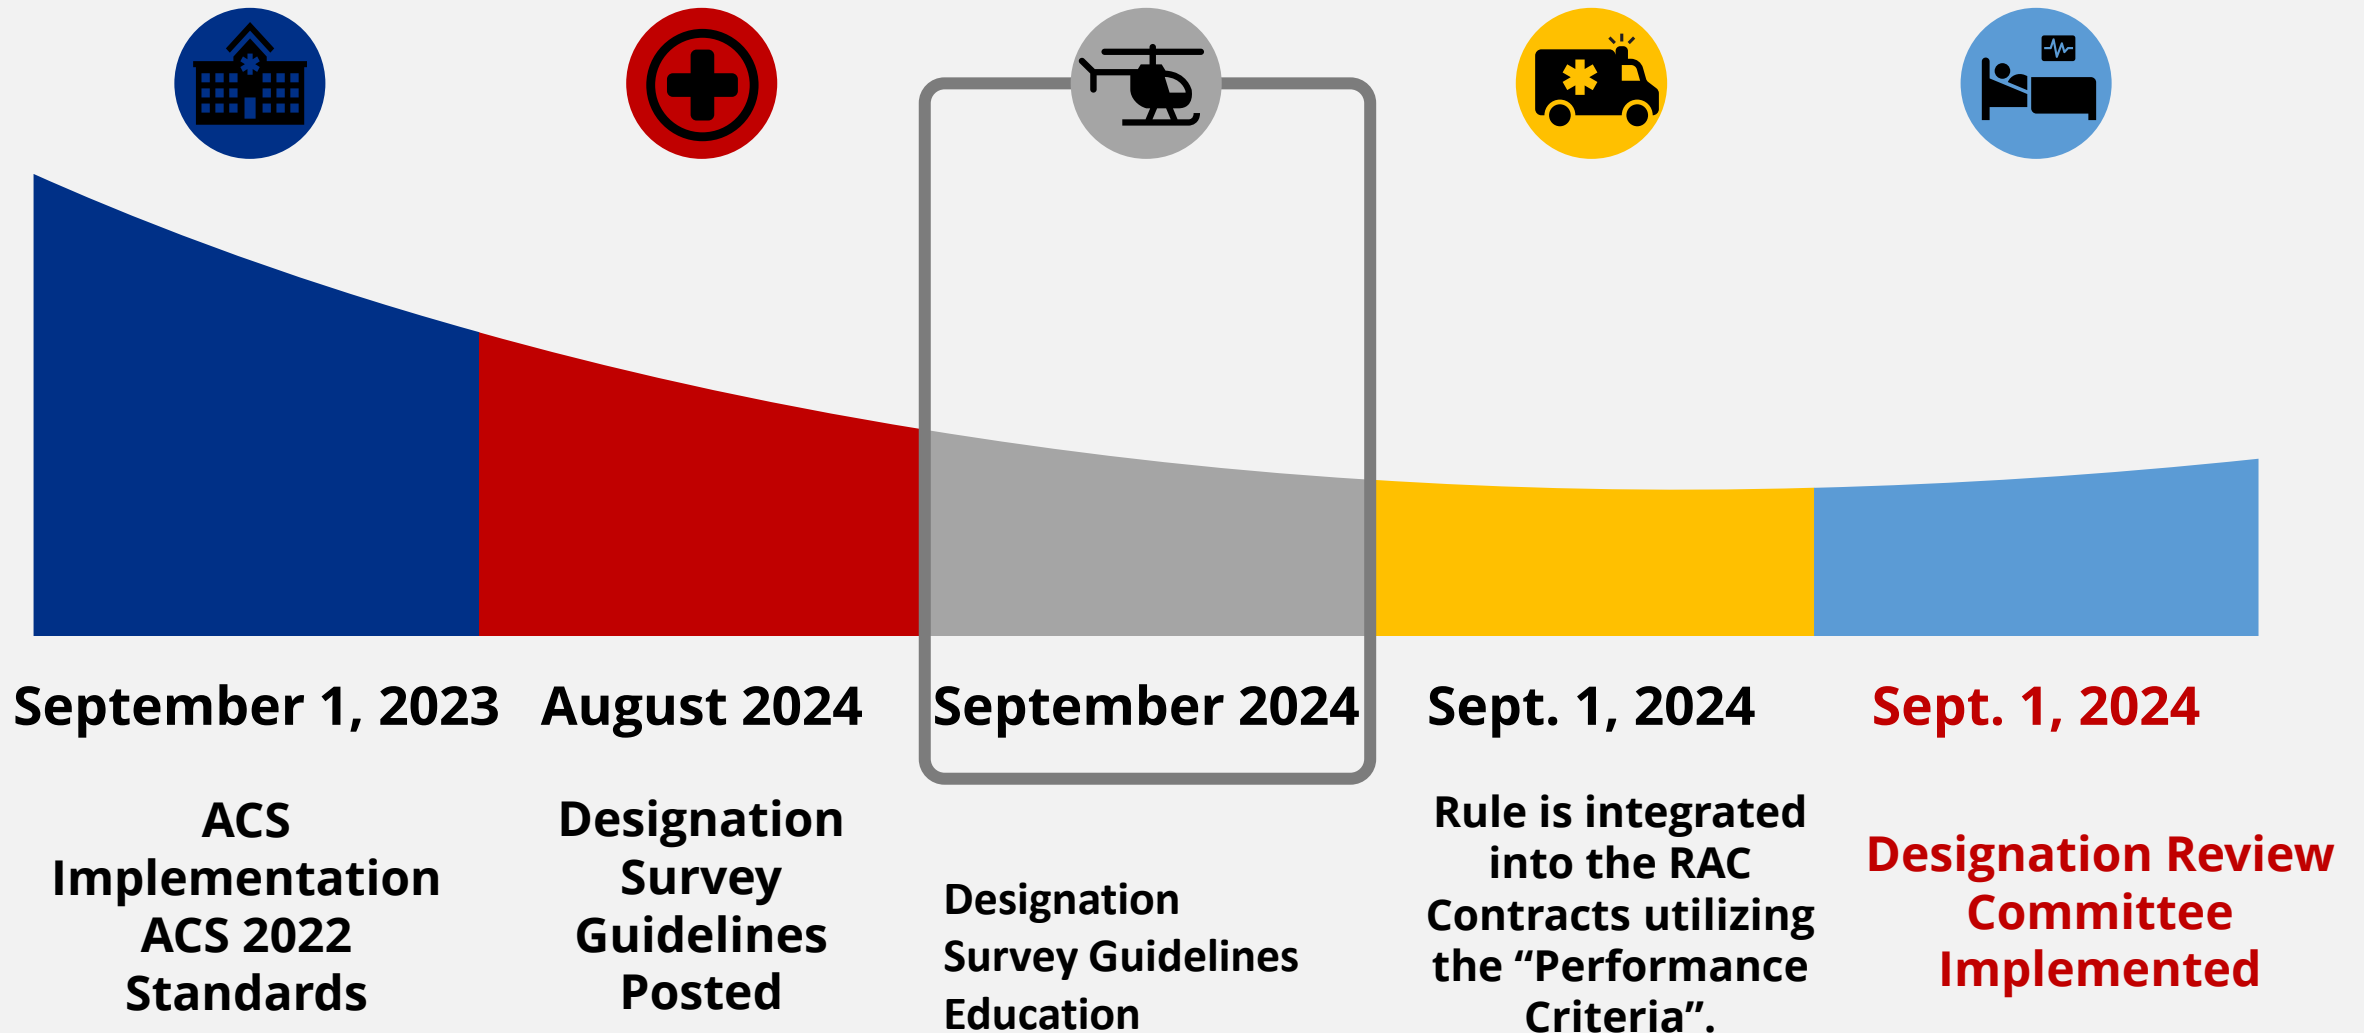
September 1, 2023

ACS Implementation ACS 2022 Standards

August 2024

Designation Survey Guidelines Posted

September 2024

Designation Survey Guidelines Education

Sept. 1, 2024

Rule is integrated into the RAC Contracts utilizing the “Performance Criteria”.

Sept. 1, 2024

Designation Review Committee Implemented